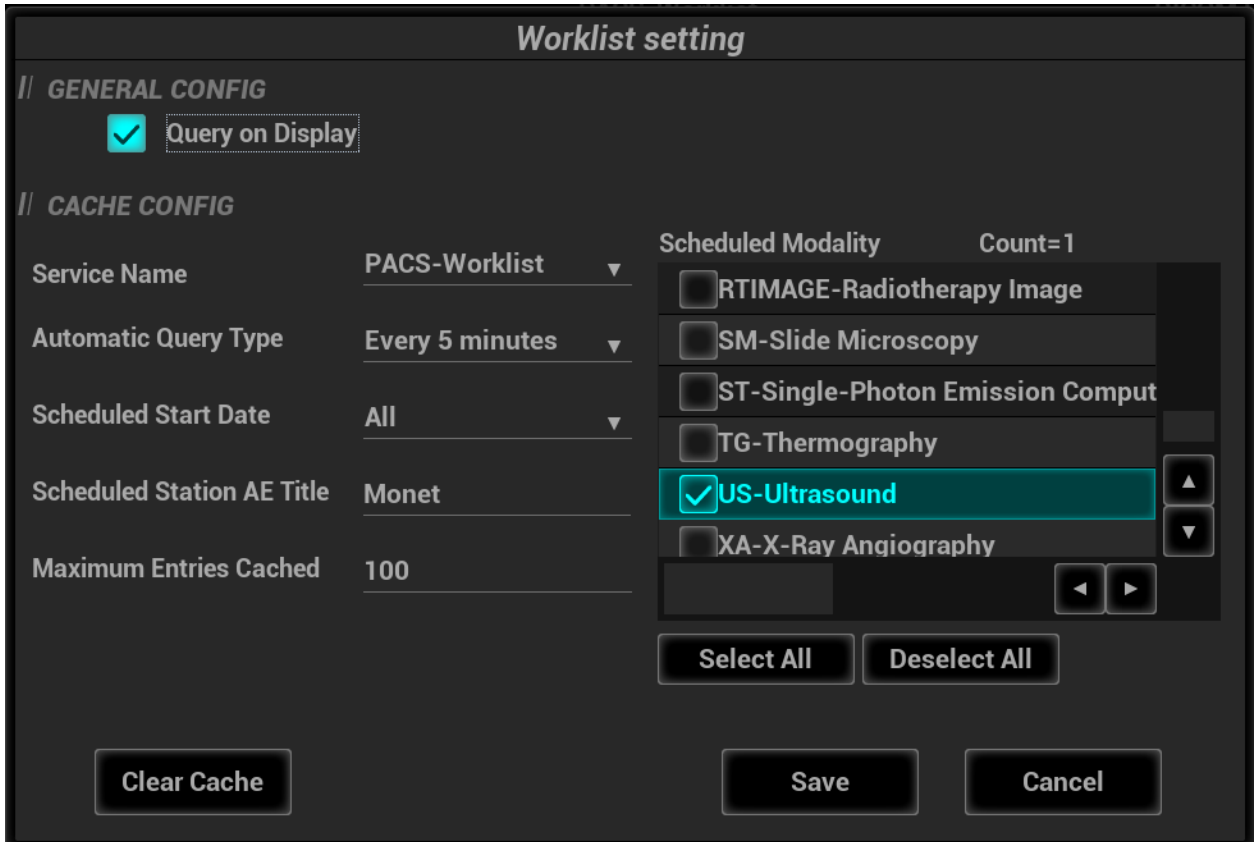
Worklist setting

GENERAL CONFIG

Query on Display

CACHE CONFIG

Service Name PACS-Worklist

Automatic Query Type Every 5 minutes

Scheduled Start Date All

Scheduled Station AE Title Monet

Maximum Entries Cached 100

Scheduled Modality Count=1

RTIMAGE-Radiotherapy Image

SM-Slide Microscopy

ST-Single-Photon Emission Comput

TG-Thermography

US-Ultrasound

XA-X-Ray Angiography

Select All

Deselect All

Clear Cache

Save

Cancel